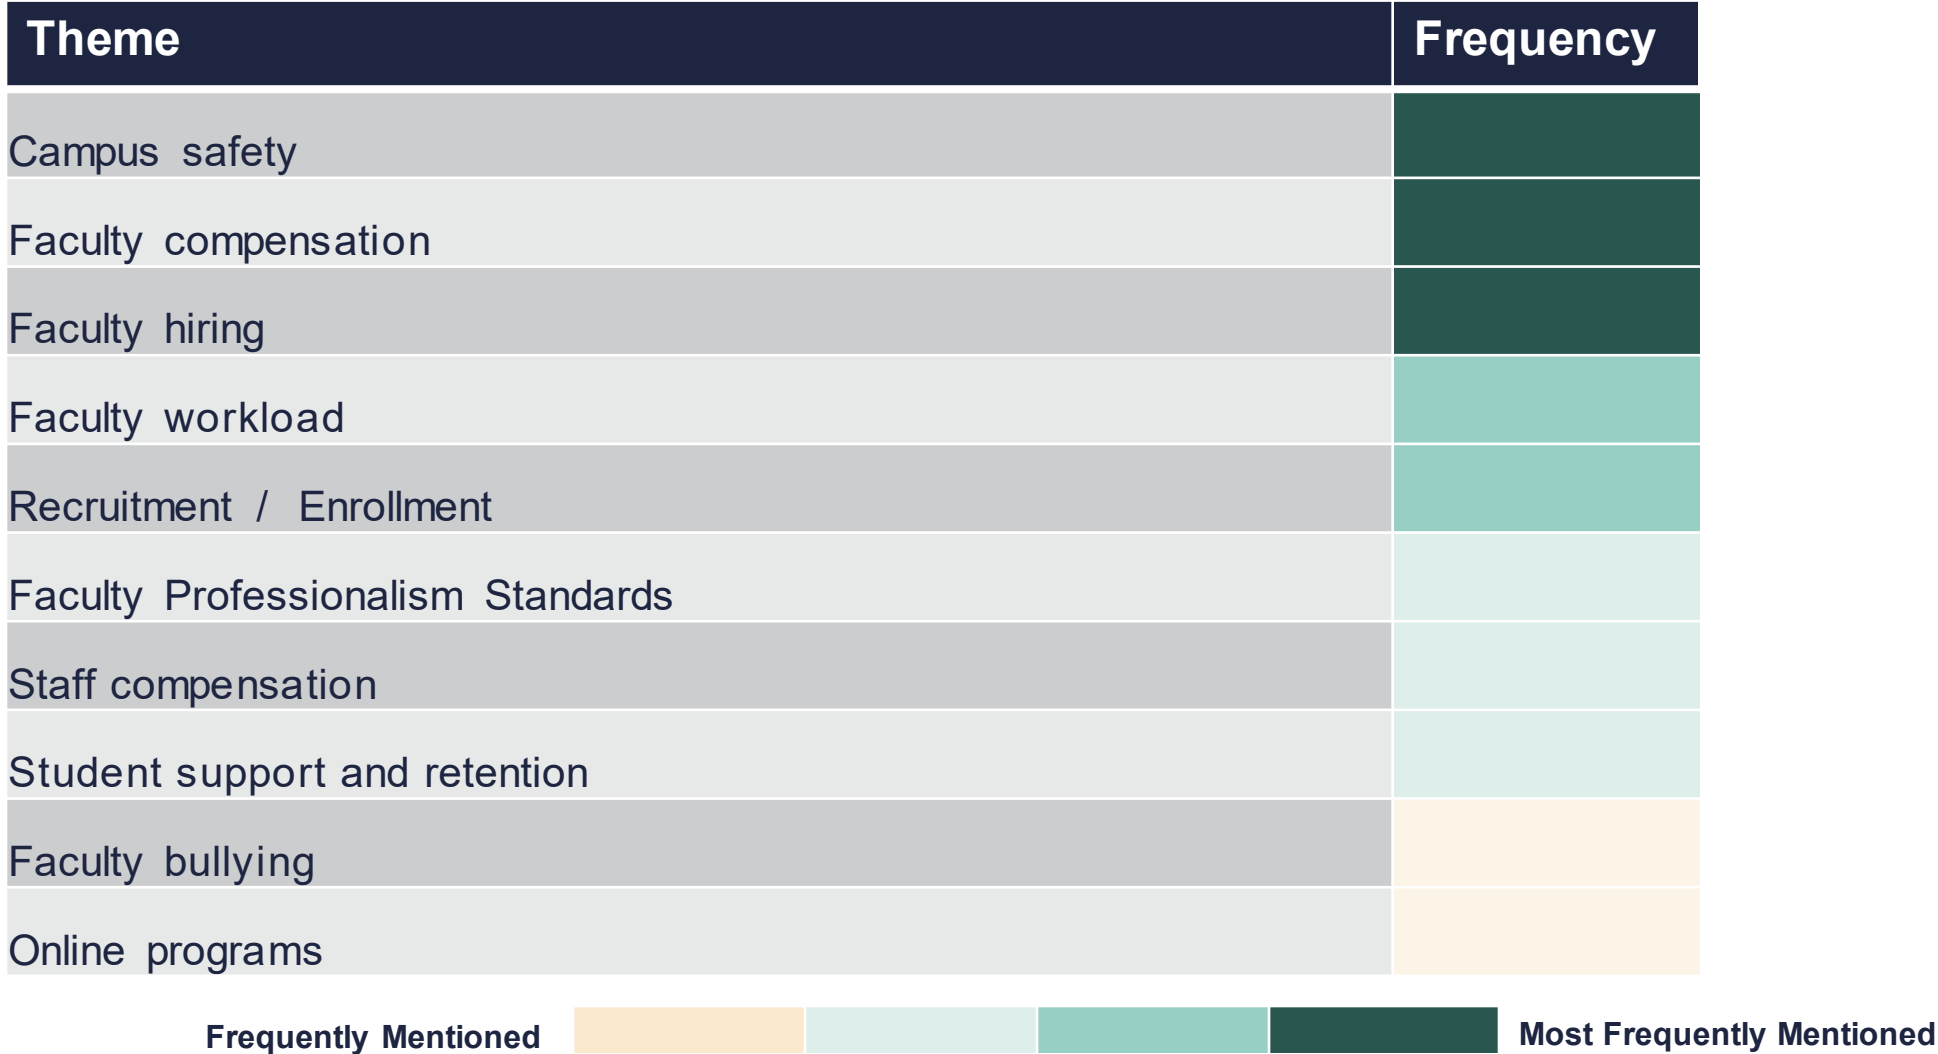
| Theme | Frequency |
|---|---|
| Campus safety | |
| Faculty compensation | |
| Faculty hiring | |
| Faculty workload | |
| Recruitment / Enrollment | |
| Faculty Professionalism Standards | |
| Staff compensation | |
| Student support and retention | |
| Faculty bullying | |
| Online programs | |

Frequently Mentioned Most Frequently Mentioned